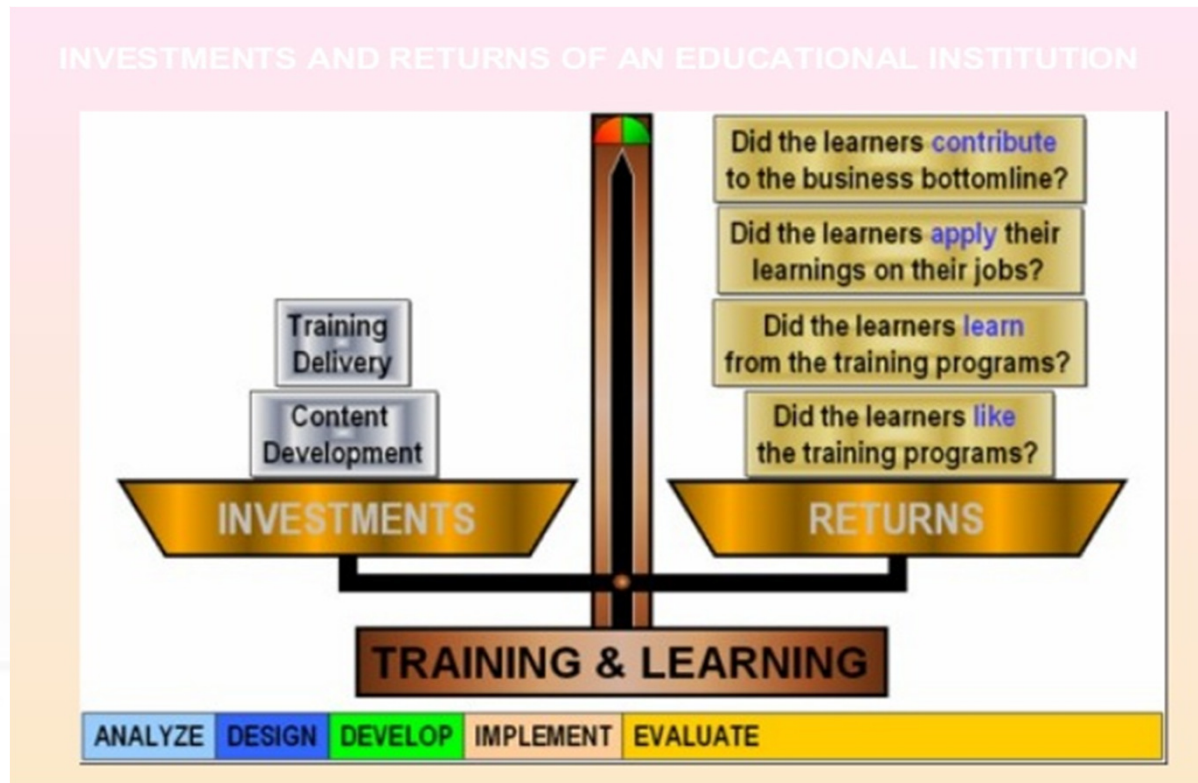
INVESTMENTS AND RETURNS OF AN EDUCATIONAL INSTITUTION

Did the learners contribute to the business bottomline?

Did the learners apply their learnings on their jobs?

Did the learners learn from the training programs?

Did the learners like the training programs?

Training Delivery

Content Development

INVESTMENTS

RETURNS

TRAINING & LEARNING

ANALYZE DESIGN DEVELOP IMPLEMENT EVALUATE